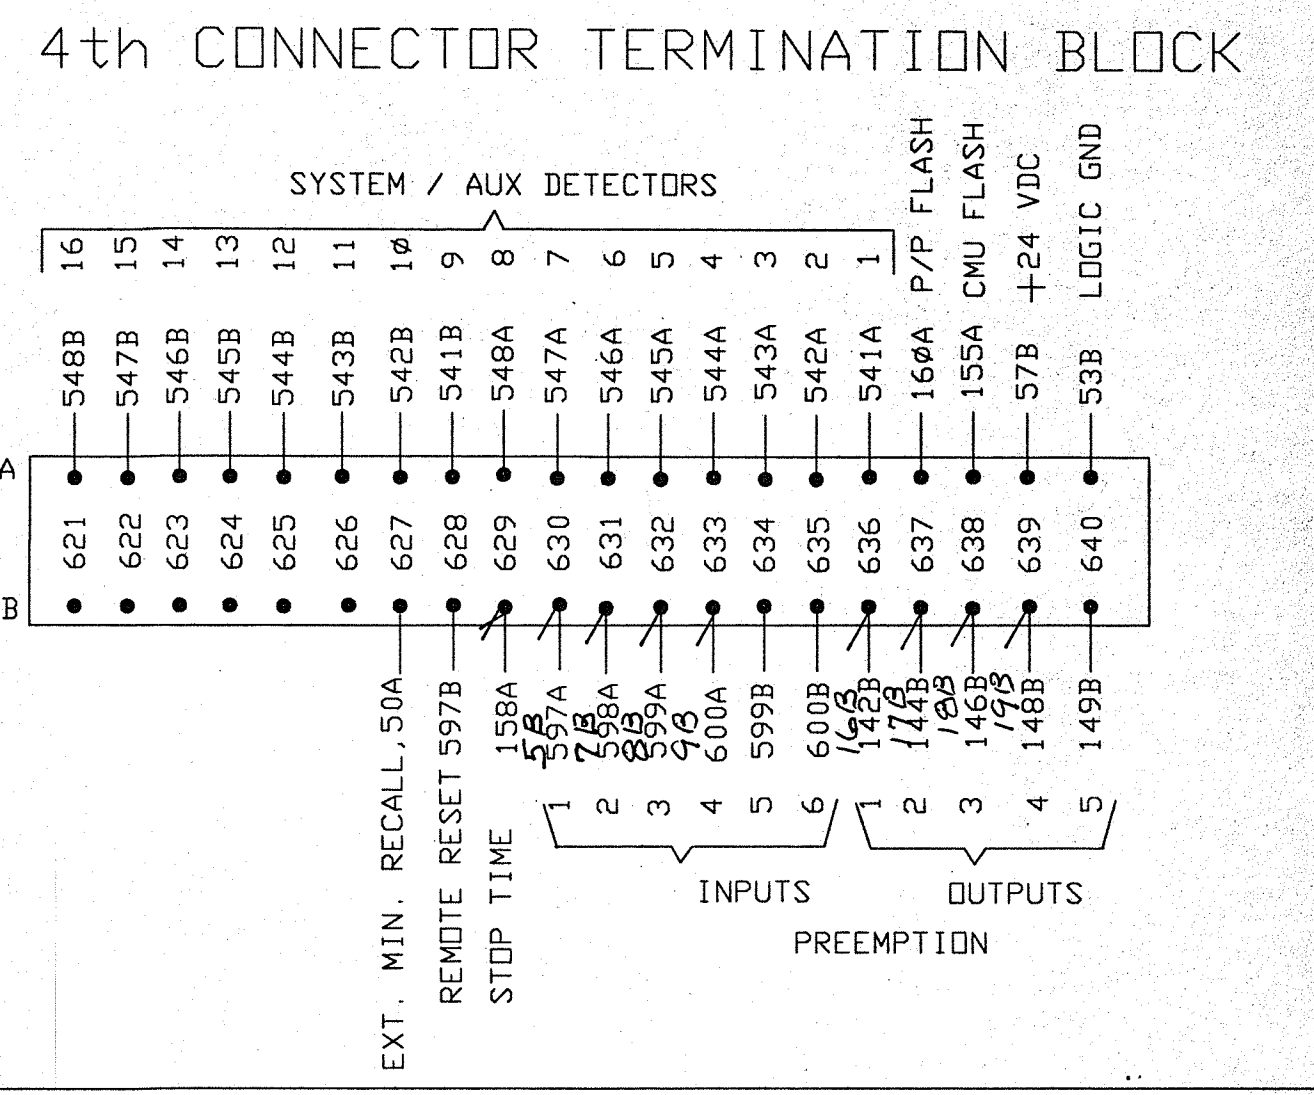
4th CONNECTOR TERMINATION BLOCK

SYSTEM / AUX DETECTORS

16 15 14 13 12 11 1Ø 9 8 7 6 5 4 3 2 1

P/P FLASH
CMU FLASH
+24 VDC
LOGIC GND

548B 547B 546B 545B 544B 543B 542B 541B 548A 547A 546A 545A 544A 543A 542A 541A 16ØA 155A 57B 53B

A

621 622 623 624 625 626 627 628 629 630 631 632 633 634 635 636 637 638 639 640

B

EXT. MIN. RECALL, 50A
REMOTE RESET 597B
STOP TIME 158A
5B 597A
7B 598A
8B 599A
9B 600A
599B
600B
16B 142B
17B 144B
18B 146B
19B 148B
149B

1 2 3 4 5 6
INPUTS

1 2 3 4 5
OUTPUTS

PREEMPTION